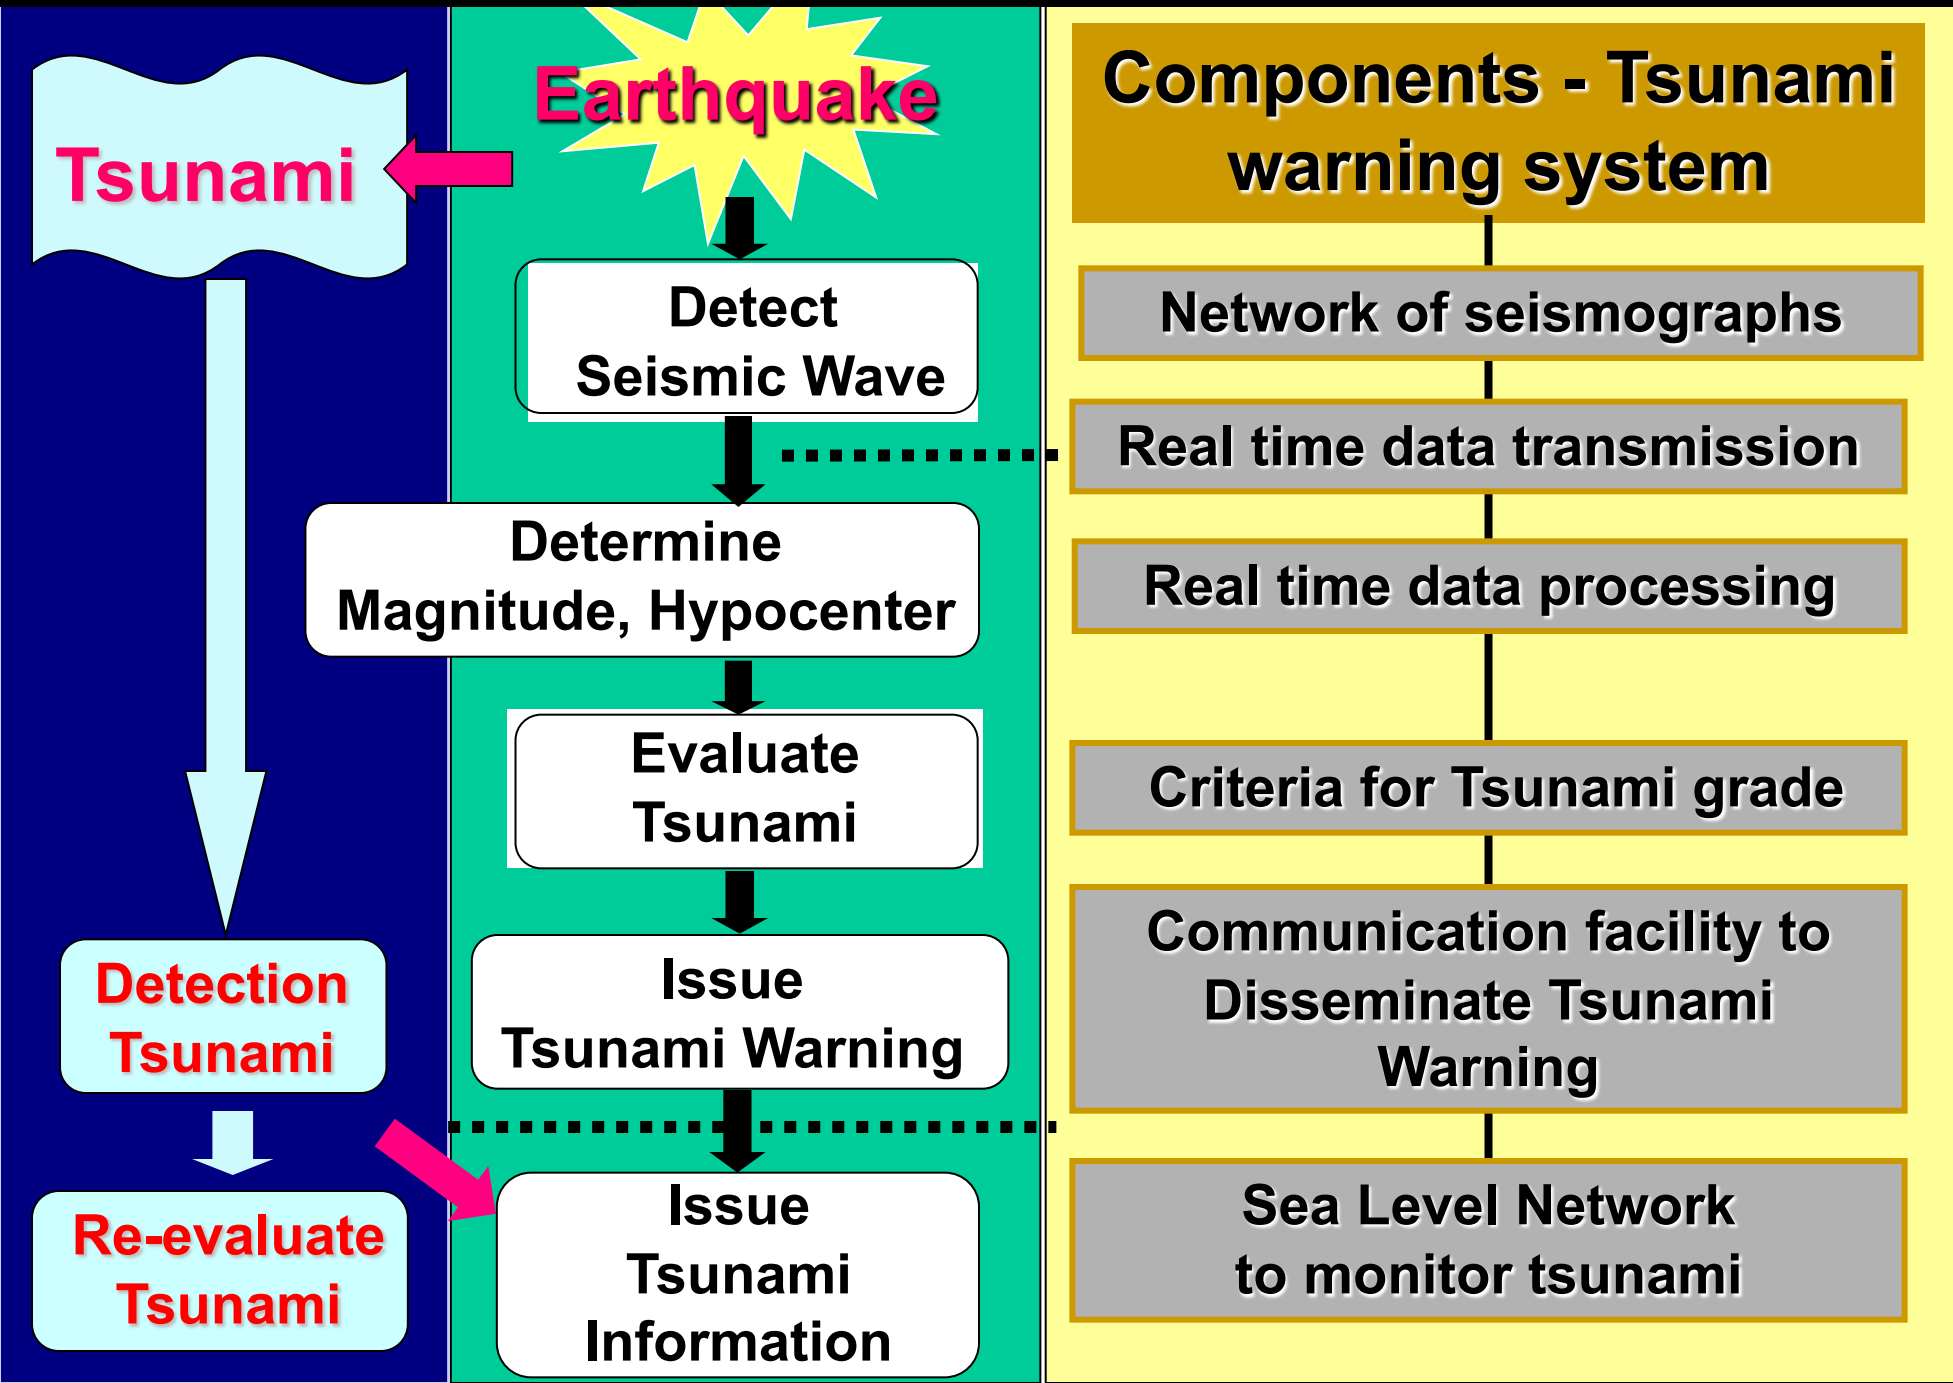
Tsunami

Detection Tsunami

Re-evaluate Tsunami

Earthquake

Detect Seismic Wave

Determine Magnitude, Hypocenter

Evaluate Tsunami

Issue Tsunami Warning

Issue Tsunami Information

Components - Tsunami warning system

Network of seismographs

Real time data transmission

Real time data processing

Criteria for Tsunami grade

Communication facility to Disseminate Tsunami Warning

Sea Level Network to monitor tsunami